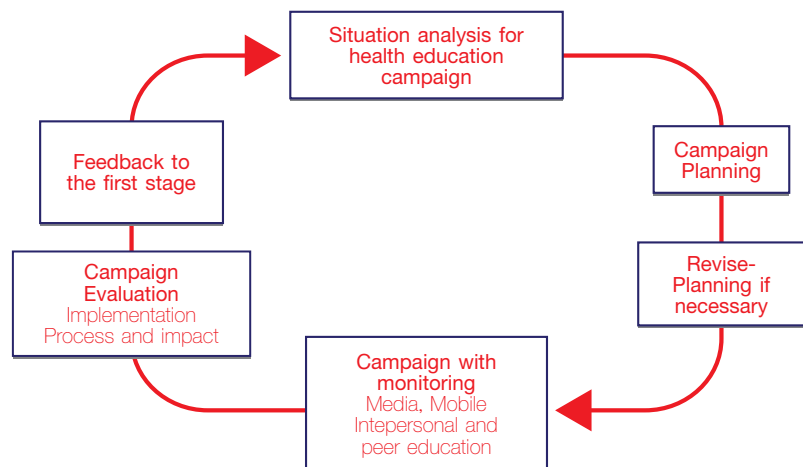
Situation analysis for health education campaign

Campaign Planning

Revise-Planning if necessary

Campaign with monitoring
Media, Mobile
Intepersonal and peer education

Campaign Evaluation
Implementation
Process and impact

Feedback to the first stage